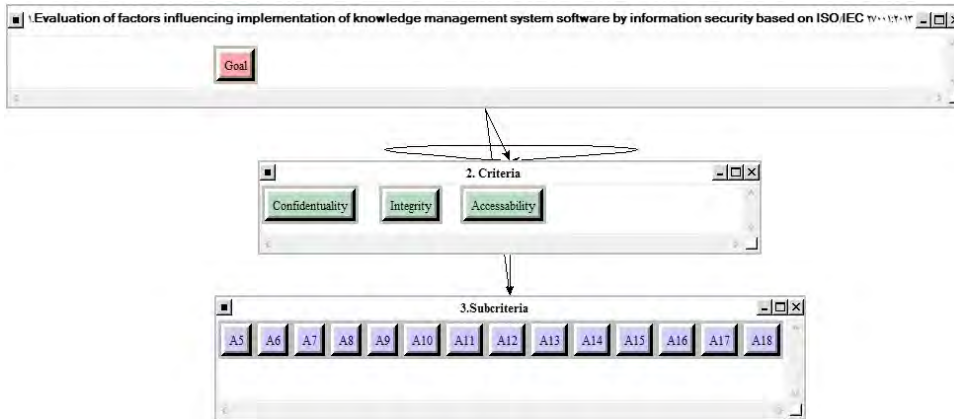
\.Evaluation of factors influencing implementation of knowledge management system software by information security based on ISO/IEC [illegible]

Goal

2. Criteria

Confidentuality

Integrity

Accessability

3.Subcriteria

A5 A6 A7 A8 A9 A10 A11 A12 A13 A14 A15 A16 A17 A18